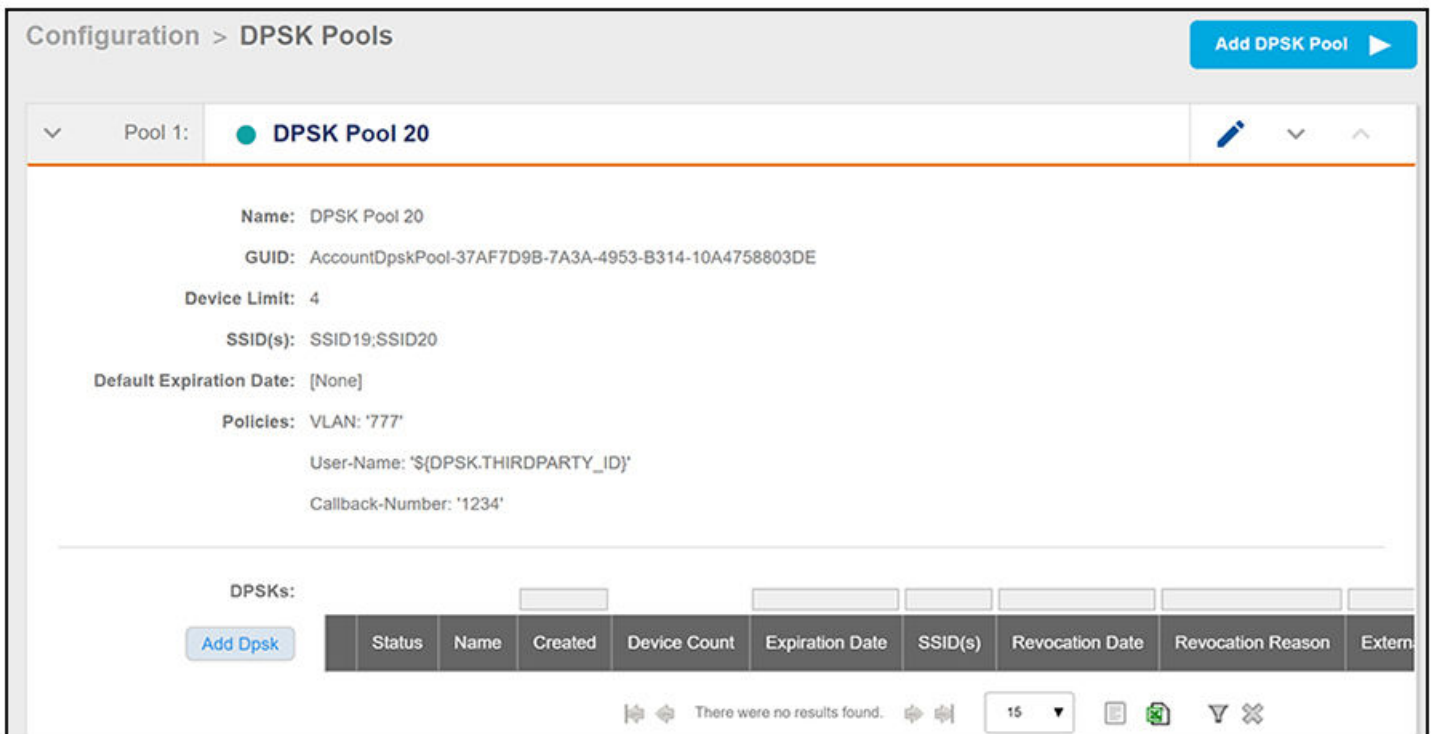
Configuration > DPSK Pools

Add DPSK Pool

Pool 1: DPSK Pool 20

Name: DPSK Pool 20

GUID: AccountDpskPool-37AF7D9B-7A3A-4953-B314-10A4758803DE

Device Limit: 4

SSID(s): SSID19;SSID20

Default Expiration Date: [None]

Policies: VLAN: '777'

User-Name: '${DPSK.THIRDPARTY_ID}'

Callback-Number: '1234'

DPSKs:

Add Dpsk

| | Status | Name | Created | Device Count | Expiration Date | SSID(s) | Revocation Date | Revocation Reason | Extern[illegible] |
|---|---|---|---|---|---|---|---|---|---|

There were no results found.

15